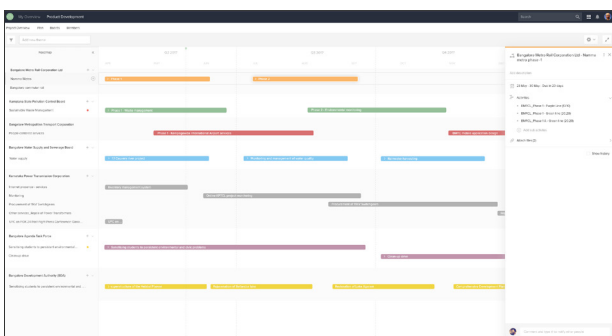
My Contracts Products Development

Add new filters

Roadmap

Bangalore Metro Rail Corporation Ltd.

Bangalore Water Supply and Sewerage Board

Bangalore Electricity Supply Company

Bangalore Development Authority (BDA)

Bangalore Metro Rail Corporation Ltd. - Namma metro phase-1

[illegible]

Show history